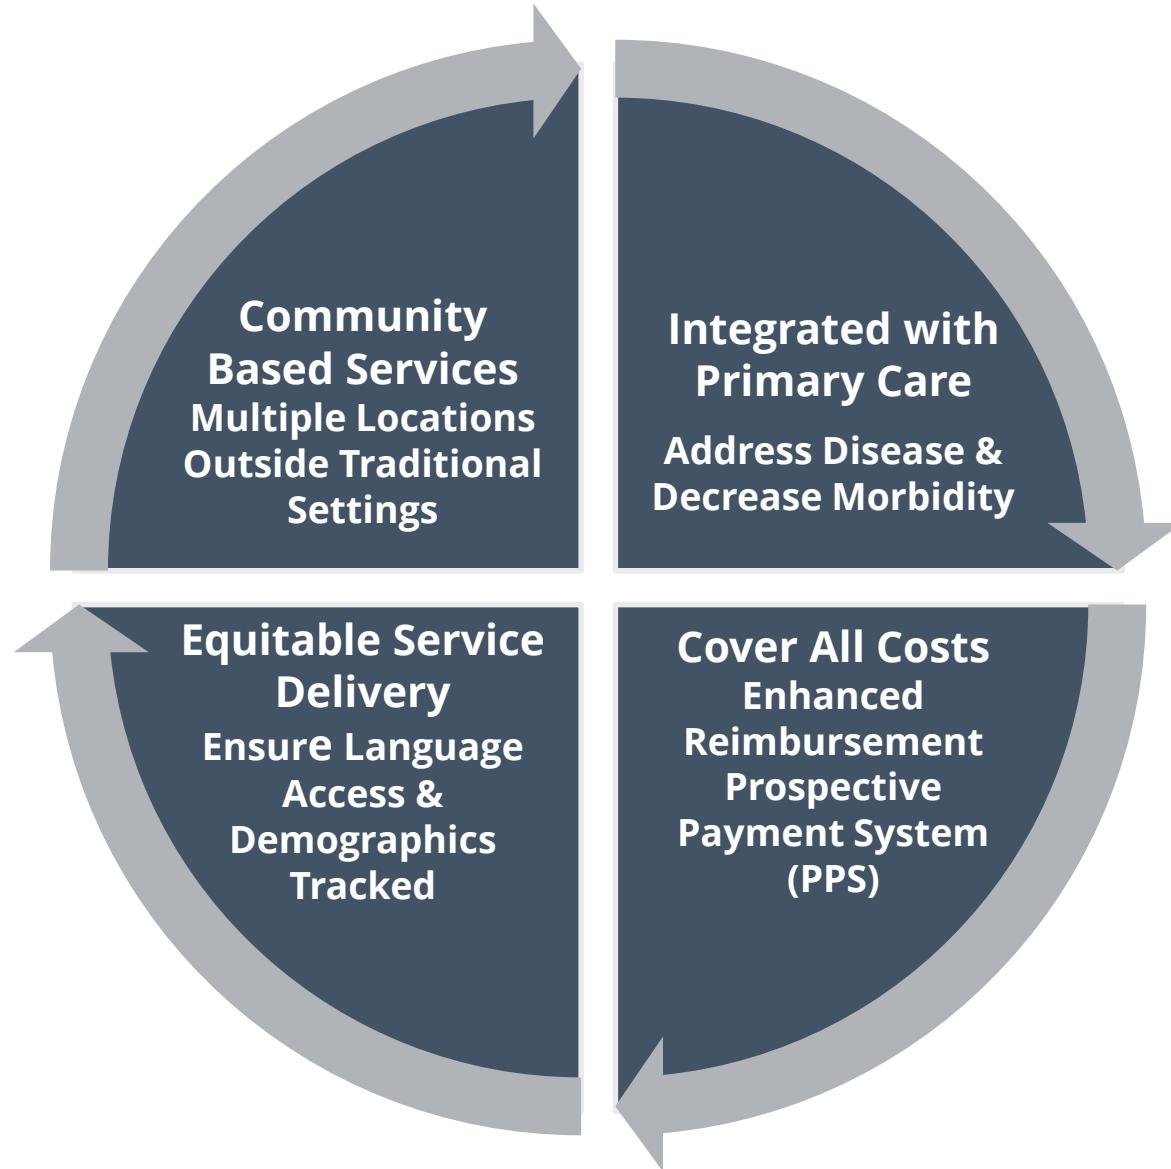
Community Based Services
Multiple Locations Outside Traditional Settings

Integrated with Primary Care
Address Disease & Decrease Morbidity

Equitable Service Delivery
Ensure Language Access & Demographics Tracked

Cover All Costs
Enhanced Reimbursement Prospective Payment System (PPS)